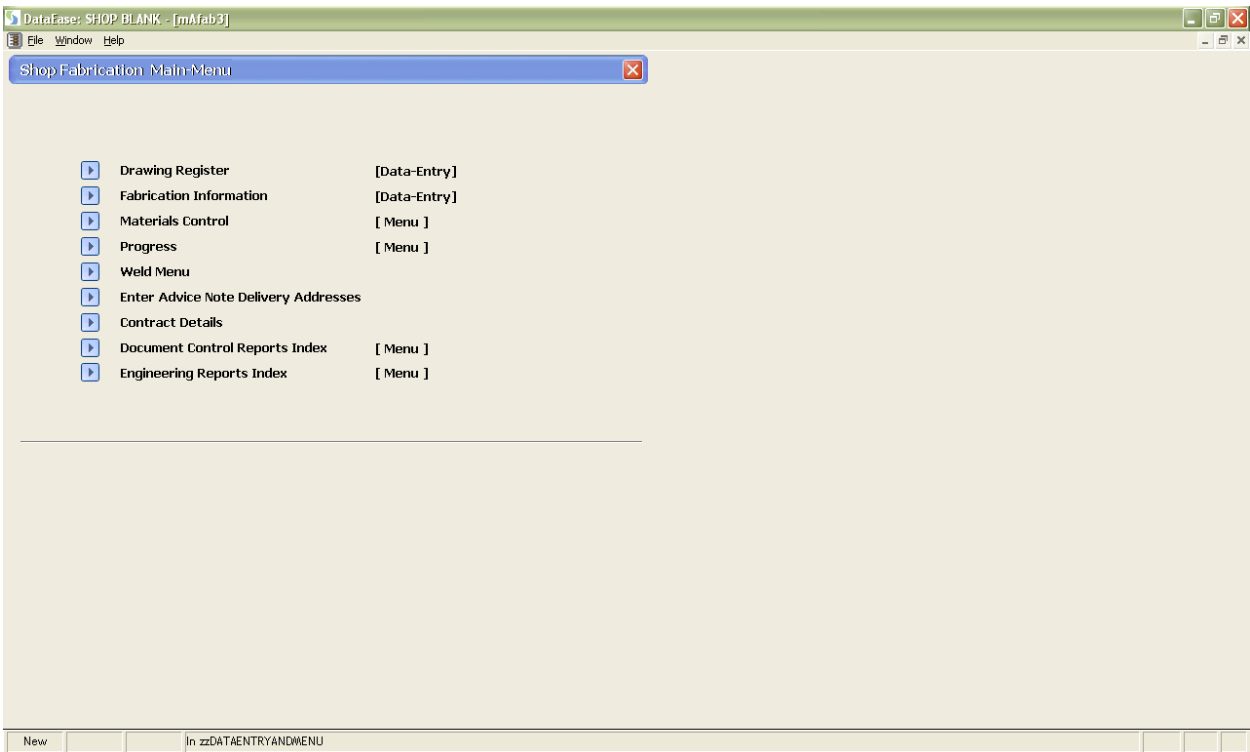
DataEase: SHOP BLANK - [mAfab3]

File Window Help

Shop Fabrication Main-Menu

Drawing Register [Data-Entry]

Fabrication Information [Data-Entry]

Materials Control [ Menu ]

Progress [ Menu ]

Weld Menu

Enter Advice Note Delivery Addresses

Contract Details

Document Control Reports Index [ Menu ]

Engineering Reports Index [ Menu ]

New In zzDATAENTRYANDMENU